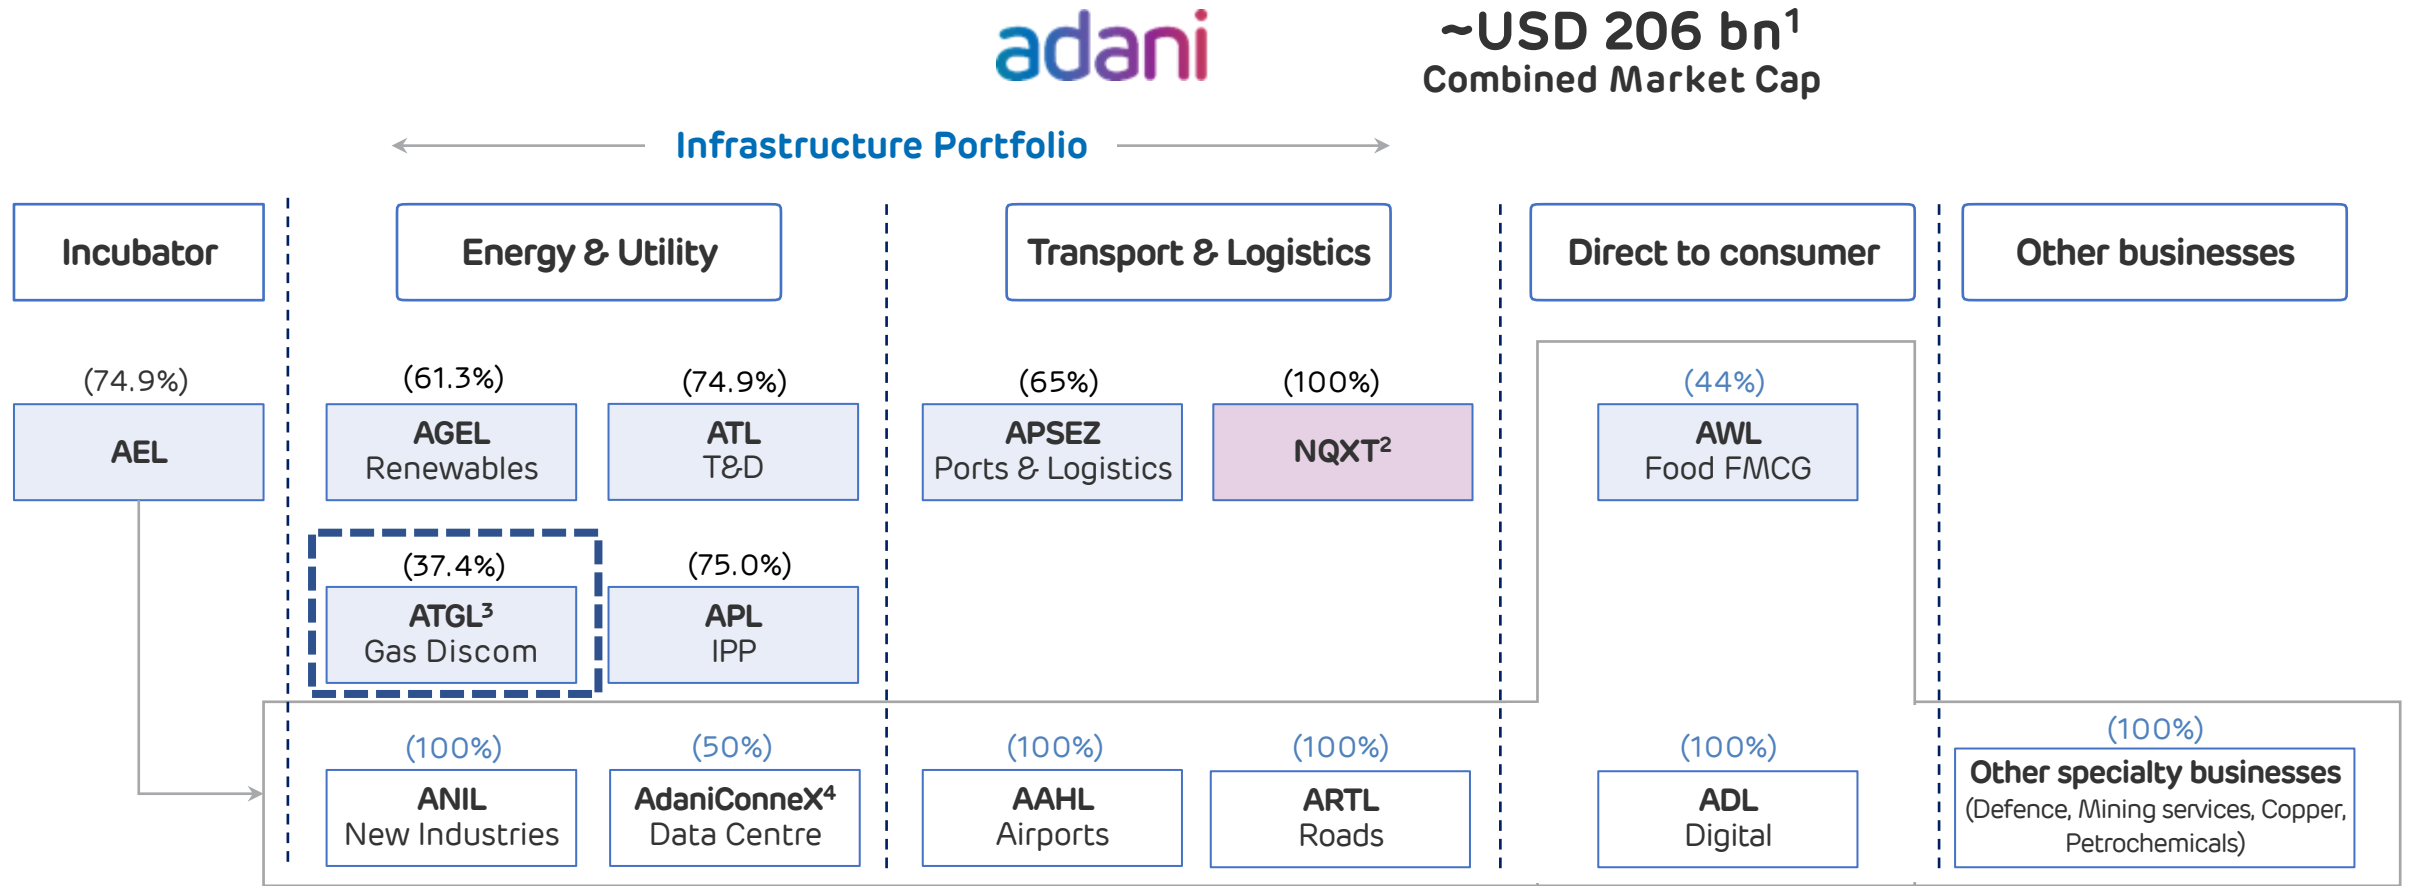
adani

~USD 206 bn$^1$
Combined Market Cap

Infrastructure Portfolio

Incubator

Energy & Utility

Transport & Logistics

Direct to consumer

Other businesses

(74.9%)
AEL

(61.3%)
AGEL
Renewables

(74.9%)
ATL
T&D

(65%)
APSEZ
Ports & Logistics

(100%)
NQXT$^2$

(44%)
AWL
Food FMCG

(37.4%)
ATGL$^3$
Gas Discom

(75.0%)
APL
IPP

(100%)
ANIL
New Industries

(50%)
AdaniConneX$^4$
Data Centre

(100%)
AAHL
Airports

(100%)
ARTL
Roads

(100%)
ADL
Digital

(100%)
Other specialty businesses
(Defence, Mining services, Copper, Petrochemicals)